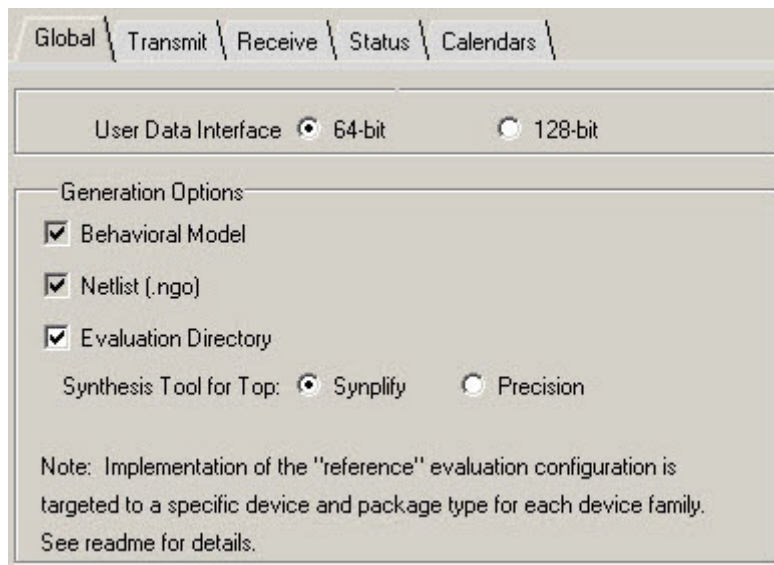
Global | Transmit | Receive | Status | Calendars

User Data Interface 64-bit 128-bit

Generation Options

Behavioral Model

Netlist (.ngo)

Evaluation Directory

Synthesis Tool for Top: Synplify Precision

Note: Implementation of the "reference" evaluation configuration is targeted to a specific device and package type for each device family. See readme for details.